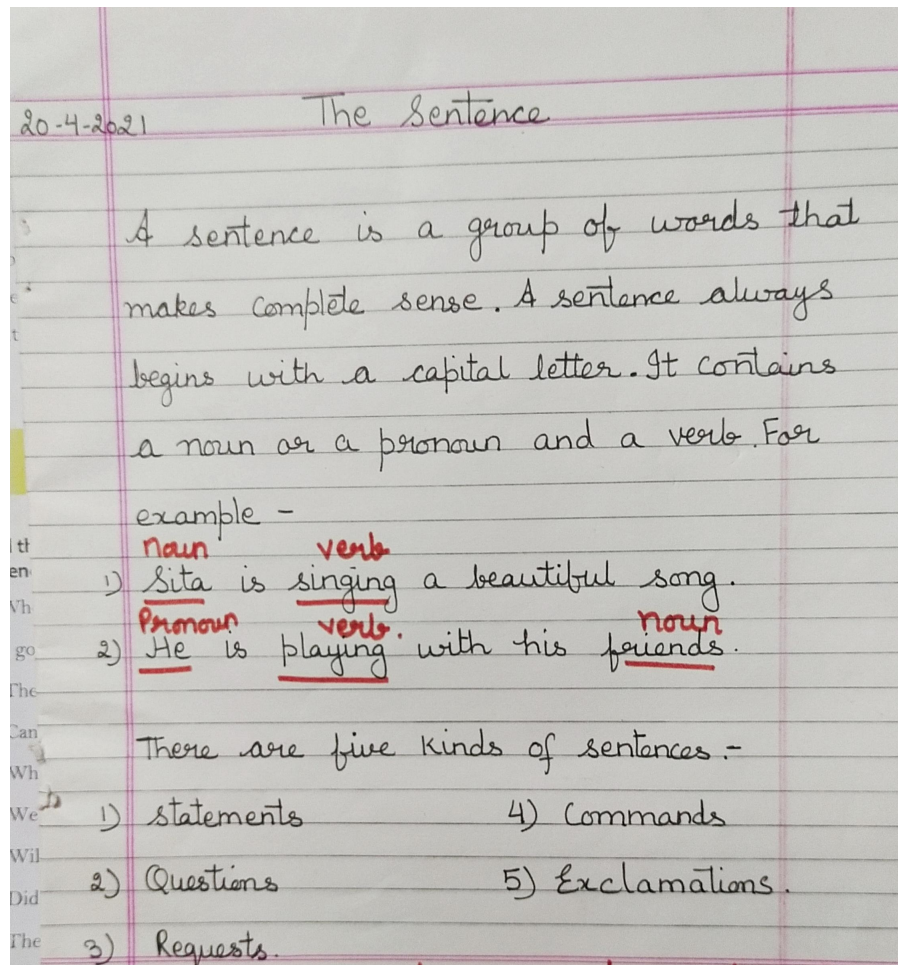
20-4-2021 The Sentence

A sentence is a group of words that makes complete sense. A sentence always begins with a capital letter. It contains a noun or a pronoun and a verb. For example -

noun verb
1) Sita is singing a beautiful song.
Pronoun verb. noun
2) He is playing with his friends.

There are five kinds of sentences:-
1) statements 4) Commands
2) Questions 5) Exclamations.
3) Requests.

th
en
Vh
go
The
Can
Wh
We
Wil
Did
The